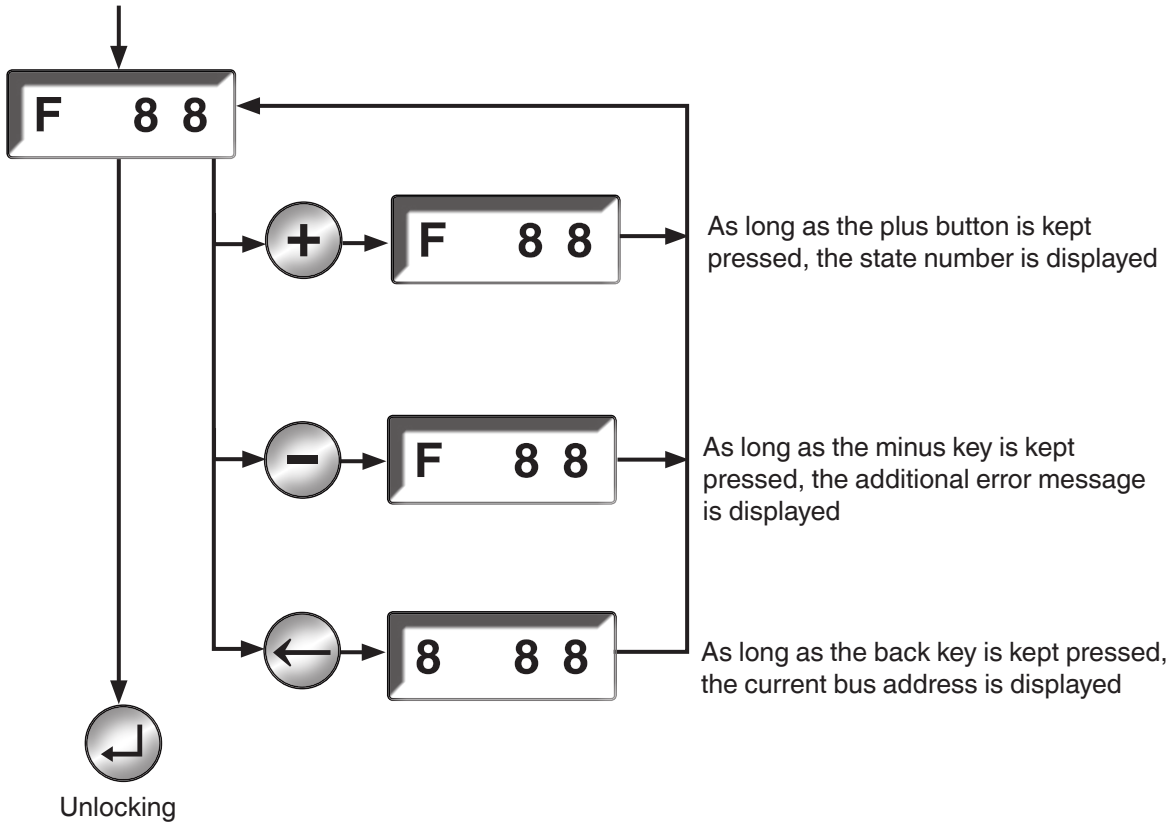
F 88

+

F 88

As long as the plus button is kept pressed, the state number is displayed

−

F 88

As long as the minus key is kept pressed, the additional error message is displayed

←

8 88

As long as the back key is kept pressed, the current bus address is displayed

Unlocking